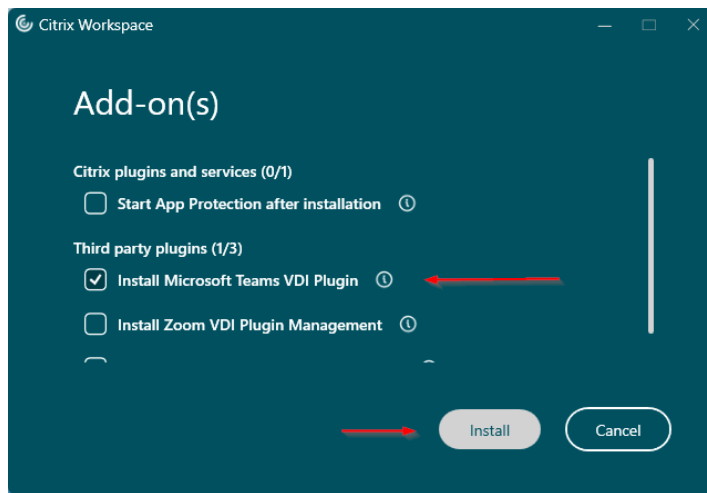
Citrix Workspace

Add-on(s)

Citrix plugins and services (0/1)

Start App Protection after installation

Third party plugins (1/3)

Install Microsoft Teams VDI Plugin

Install Zoom VDI Plugin Management

Install

Cancel